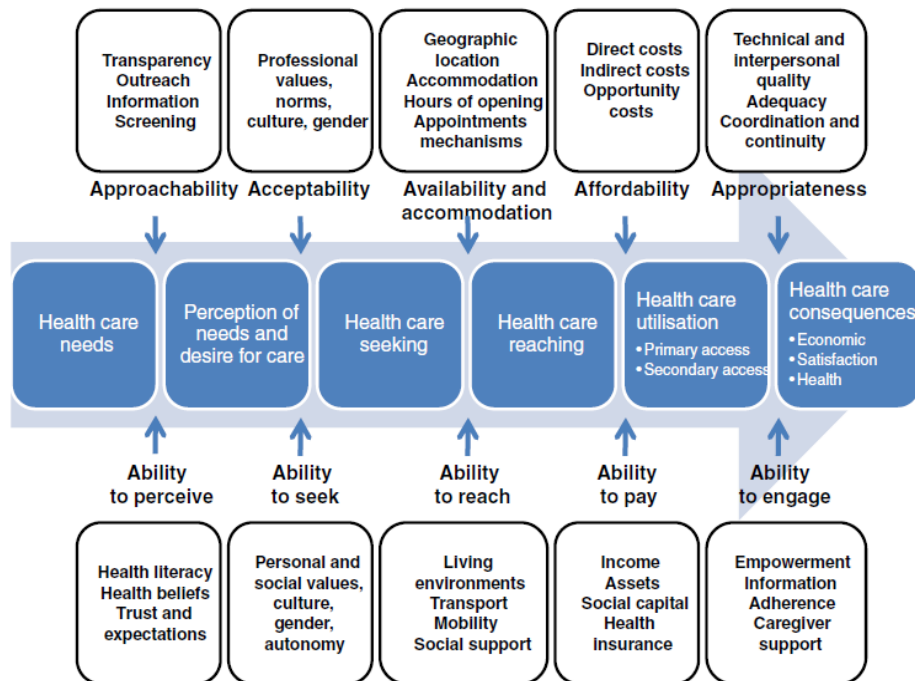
Transparency
Outreach
Information
Screening

Professional values, norms, culture, gender

Geographic location
Accommodation
Hours of opening
Appointments mechanisms

Direct costs
Indirect costs
Opportunity costs

Technical and interpersonal quality
Adequacy
Coordination and continuity

Approachability

Acceptability

Availability and accommodation

Affordability

Appropriateness

Health care needs

Perception of needs and desire for care

Health care seeking

Health care reaching

Health care utilisation
• Primary access
• Secondary access

Health care consequences
• Economic
• Satisfaction
• Health

Ability to perceive

Ability to seek

Ability to reach

Ability to pay

Ability to engage

Health literacy
Health beliefs
Trust and expectations

Personal and social values, culture, gender, autonomy

Living environments
Transport
Mobility
Social support

Income
Assets
Social capital
Health insurance

Empowerment
Information
Adherence
Caregiver support